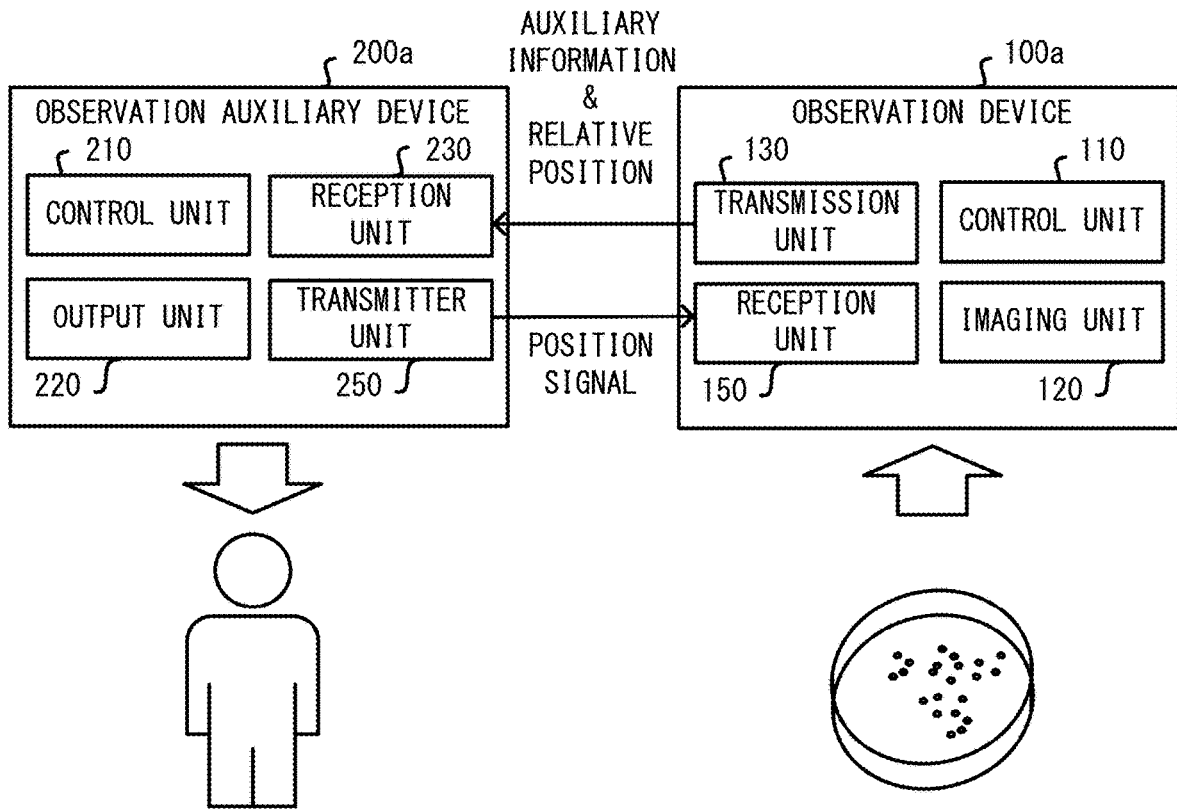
200a

OBSERVATION AUXILIARY DEVICE

210

CONTROL UNIT

230

RECEPTION UNIT

OUTPUT UNIT

TRANSMITTER UNIT

220

250

AUXILIARY INFORMATION & RELATIVE POSITION

POSITION SIGNAL

100a

OBSERVATION DEVICE

130

TRANSMISSION UNIT

110

CONTROL UNIT

RECEPTION UNIT

IMAGING UNIT

150

120